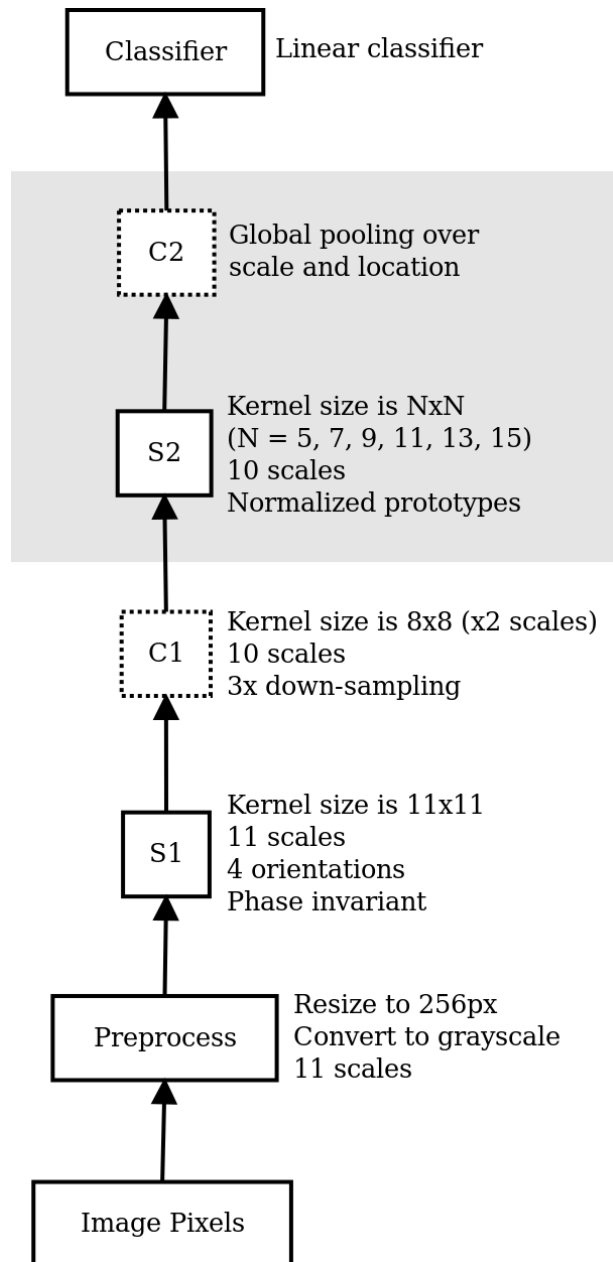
Classifier
Linear classifier

C2
Global pooling over scale and location

S2
Kernel size is NxN
(N = 5, 7, 9, 11, 13, 15)
10 scales
Normalized prototypes

C1
Kernel size is 8x8 (x2 scales)
10 scales
3x down-sampling

S1
Kernel size is 11x11
11 scales
4 orientations
Phase invariant

Preprocess
Resize to 256px
Convert to grayscale
11 scales

Image Pixels